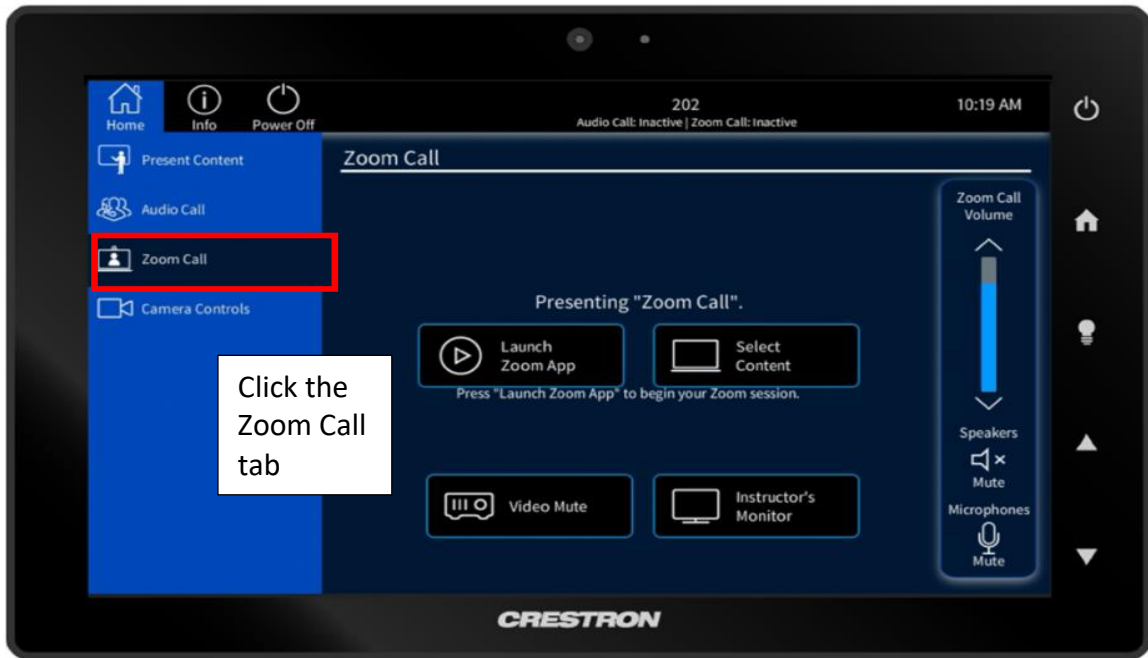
Home Info Power Off

202
Audio Call: Inactive | Zoom Call: Inactive

10:19 AM

Present Content

Audio Call

Zoom Call

Camera Controls

Zoom Call

Zoom Call Volume

Presenting "Zoom Call".

Launch Zoom App

Select Content

Press "Launch Zoom App" to begin your Zoom session.

Click the Zoom Call tab

Video Mute

Instructor's Monitor

Speakers
Mute

Microphones
Mute

CRESTRON